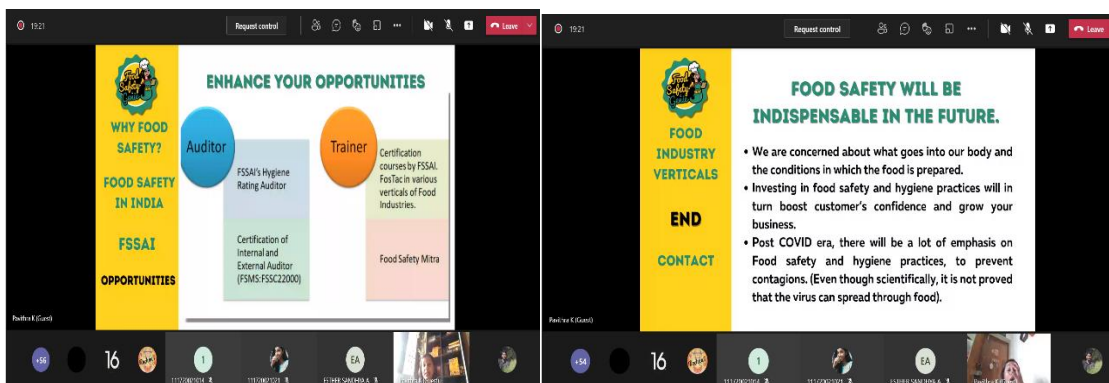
19:21

Request control

Leave

Food Safety

WHY FOOD SAFETY?

FOOD SAFETY IN INDIA

FSSAI

OPPORTUNITIES

ENHANCE YOUR OPPORTUNITIES

Auditor

FSSAI's Hygiene Rating Auditor

Certification of Internal and External Auditor (FSMS:FSSC22000)

Trainer

Certification courses by FSSAI. FosTac in various verticals of Food Industries.

Food Safety Mitra

Pavithra K (Guest)

+56

16

1

EA

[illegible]

19:21

Request control

Leave

Food Safety

FOOD INDUSTRY VERTICALS

END

CONTACT

FOOD SAFETY WILL BE INDISPENSABLE IN THE FUTURE.

• We are concerned about what goes into our body and the conditions in which the food is prepared.
• Investing in food safety and hygiene practices will in turn boost customer's confidence and grow your business.
• Post COVID era, there will be a lot of emphasis on Food safety and hygiene practices, to prevent contagions. (Even though scientifically, it is not proved that the virus can spread through food).

Pavithra K (Guest)

+54

16

1

EA

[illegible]